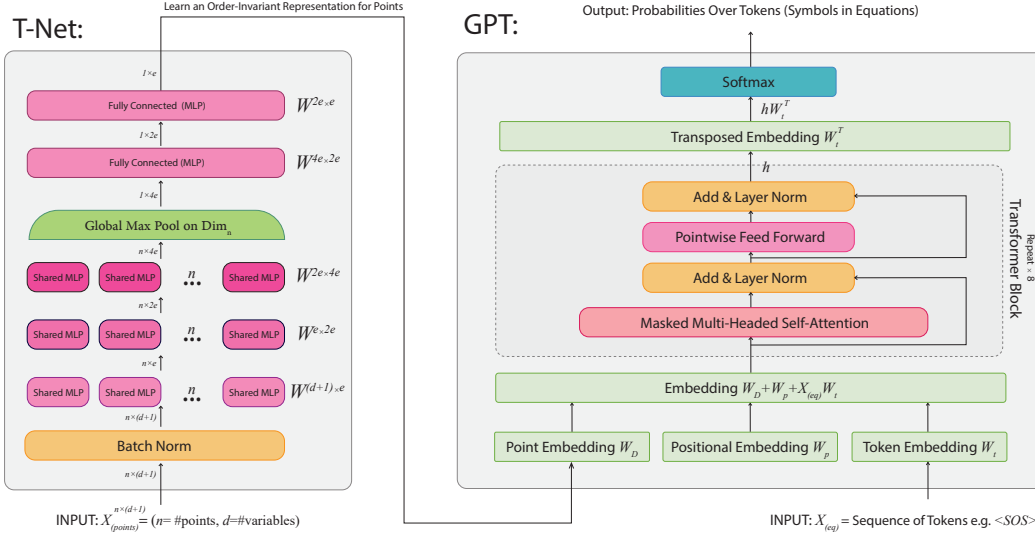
T-Net:

Learn an Order-Invariant Representation for Points

$1 \times e$

Fully Connected (MLP) $W^{2e \times e}$

$1 \times 2e$

Fully Connected (MLP) $W^{4e \times 2e}$

$1 \times 4e$

Global Max Pool on $\text{Dim}_n$

$n \times 4e$

Shared MLP Shared MLP $n$ ... Shared MLP $W^{2e \times 4e}$

$n \times 2e$

Shared MLP Shared MLP $n$ ... Shared MLP $W^{e \times 2e}$

$n \times e$

Shared MLP Shared MLP $n$ ... Shared MLP $W^{(d+1) \times e}$

$n \times (d+1)$

Batch Norm

$n \times (d+1)$

INPUT: $X_{(points)}^{n \times (d+1)}$ = ($n$= #points, $d$=#variables)

GPT:

Output: Probabilities Over Tokens (Symbols in Equations)

Softmax

$hW_t^T$

Transposed Embedding $W_t^T$

$h$

Add & Layer Norm

Pointwise Feed Forward

Add & Layer Norm

Masked Multi-Headed Self-Attention

Transformer Block
Repeat × 8

Embedding $W_D + W_p + X_{(eq)} W_t$

Point Embedding $W_D$

Positional Embedding $W_p$

Token Embedding $W_t$

INPUT: $X_{(eq)}$ = Sequence of Tokens e.g. $<SOS>$